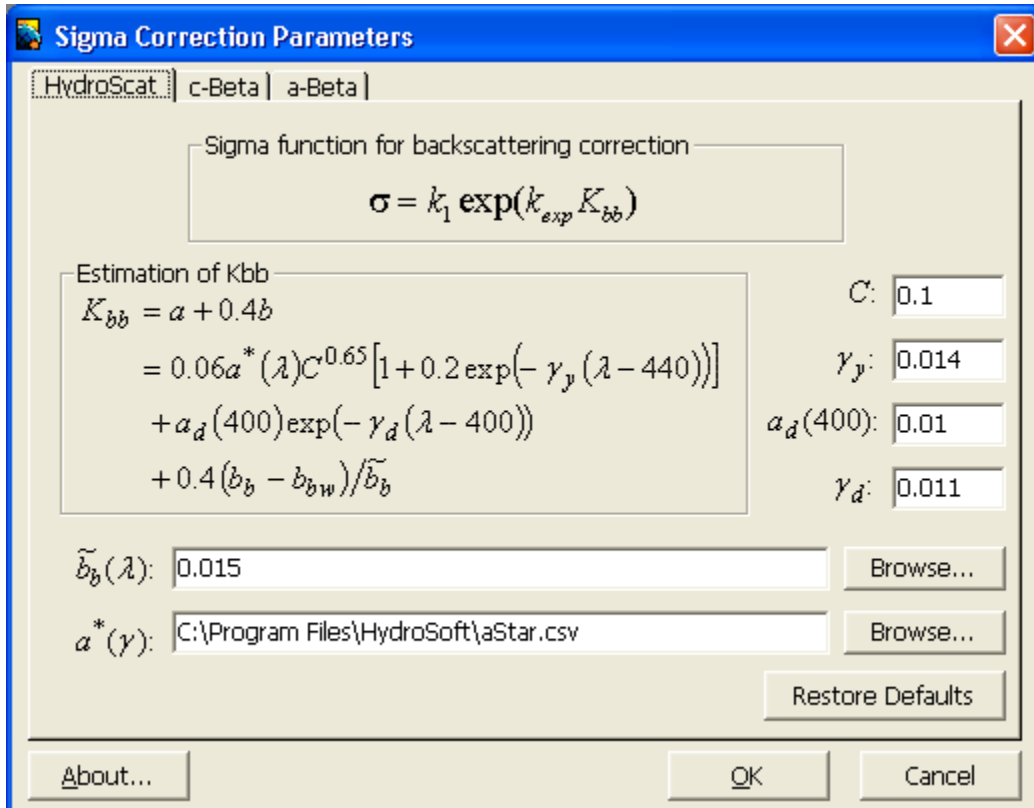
Sigma Correction Parameters

HydroScat | c-Beta | a-Beta

Sigma function for backscattering correction

$\sigma = k_1 \exp(k_{exp} K_{bb})$

Estimation of Kbb

$K_{bb} = a + 0.4b$

$= 0.06a^*(\lambda)C^{0.65}\left[1 + 0.2\exp\left(-\gamma_y(\lambda - 440)\right)\right]$

$+ a_d(400)\exp\left(-\gamma_d(\lambda - 400)\right)$

$+ 0.4\left(b_b - b_{bw}\right)/\tilde{b}_b$

$C$: 0.1

$\gamma_y$: 0.014

$a_d(400)$: 0.01

$\gamma_d$: 0.011

$\tilde{b}_b(\lambda)$: 0.015 Browse...

$a^*(\gamma)$: C:\Program Files\HydroSoft\aStar.csv Browse...

Restore Defaults

About... OK Cancel